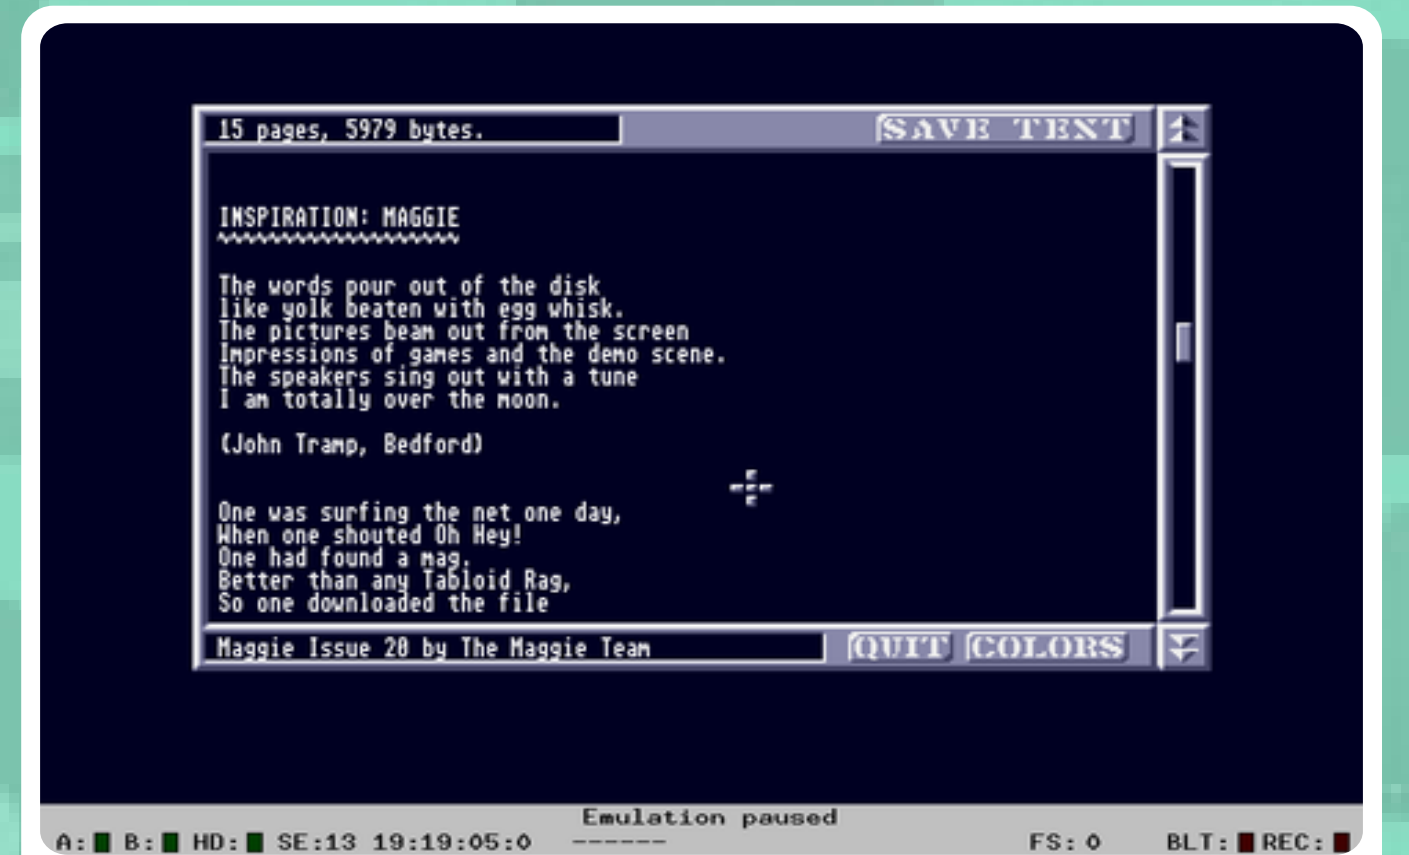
15 pages, 5979 bytes.

SAVE TEXT

INSPIRATION: MAGGIE

The words pour out of the disk
like yolk beaten with egg whisk.
The pictures beam out from the screen
Impressions of games and the demo scene.
The speakers sing out with a tune
I am totally over the moon.

(John Tramp, Bedford)

One was surfing the net one day,
When one shouted Oh Hey!
One had found a mag.
Better than any Tabloid Rag,
So one downloaded the file

Maggie Issue 20 by The Maggie Team

QUIT COLORS

Emulation paused

A: B: HD: SE:13 19:19:05:0 ------ FS: 0 BLT: REC: